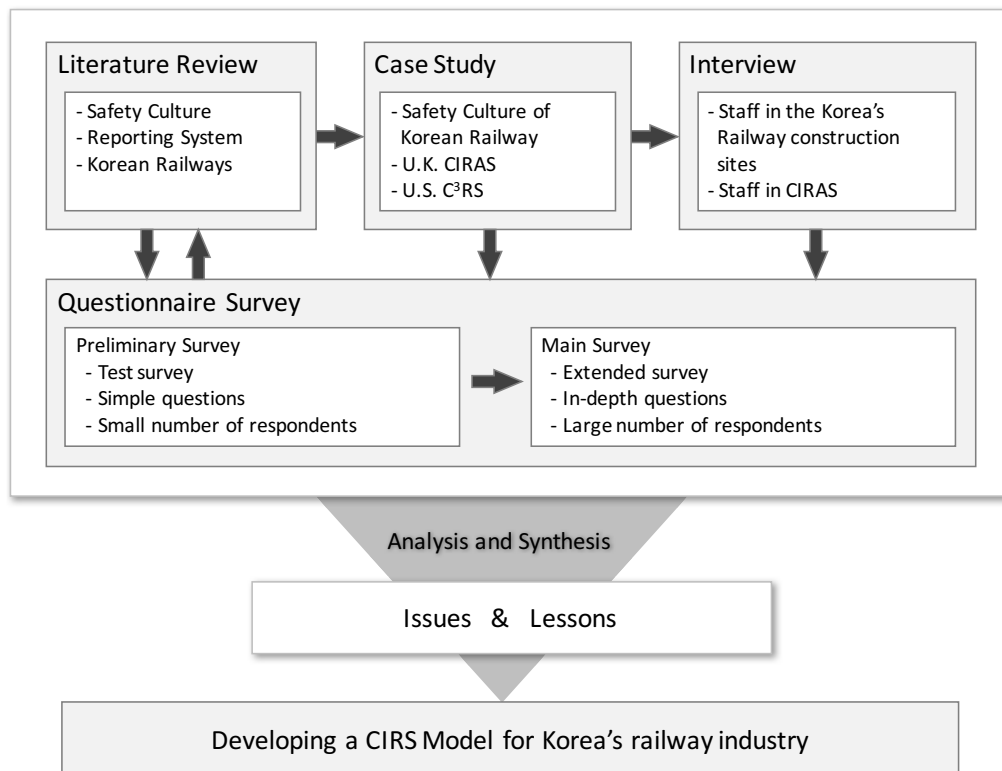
Literature Review
- Safety Culture
- Reporting System
- Korean Railways

Case Study
- Safety Culture of Korean Railway
- U.K. CIRAS
- U.S. $C^3RS$

Interview
- Staff in the Korea's Railway construction sites
- Staff in CIRAS

Questionnaire Survey

Preliminary Survey
- Test survey
- Simple questions
- Small number of respondents

Main Survey
- Extended survey
- In-depth questions
- Large number of respondents

Analysis and Synthesis

Issues & Lessons

Developing a CIRS Model for Korea's railway industry